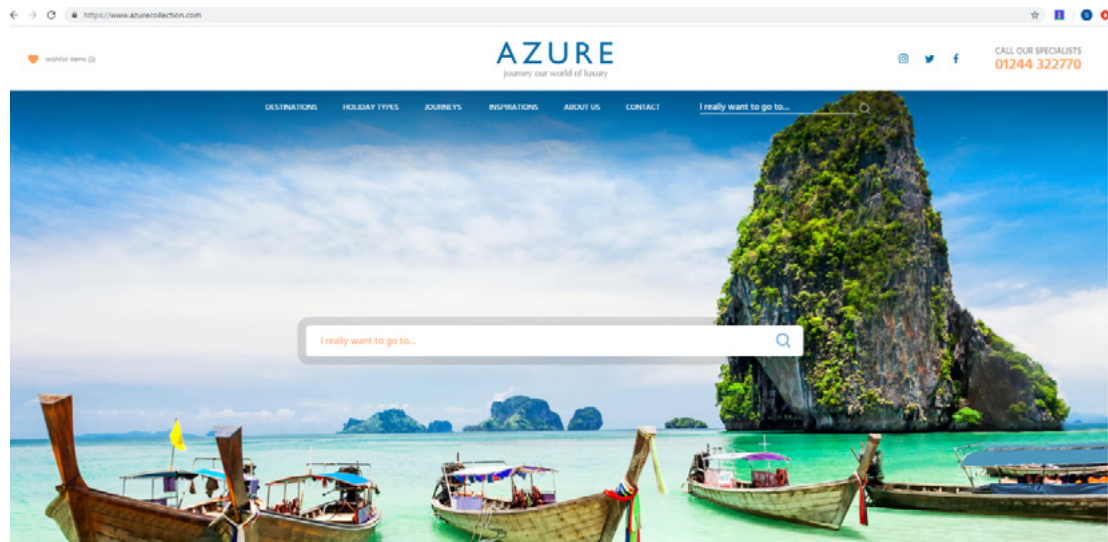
https://www.azurecollection.com

wishlist items (0)

AZURE
journey our world of luxury

CALL OUR SPECIALISTS
01244 322770

DESTINATIONS HOLIDAY TYPES JOURNEYS INSPIRATIONS ABOUT US CONTACT

I really want to go to...

I really want to go to...